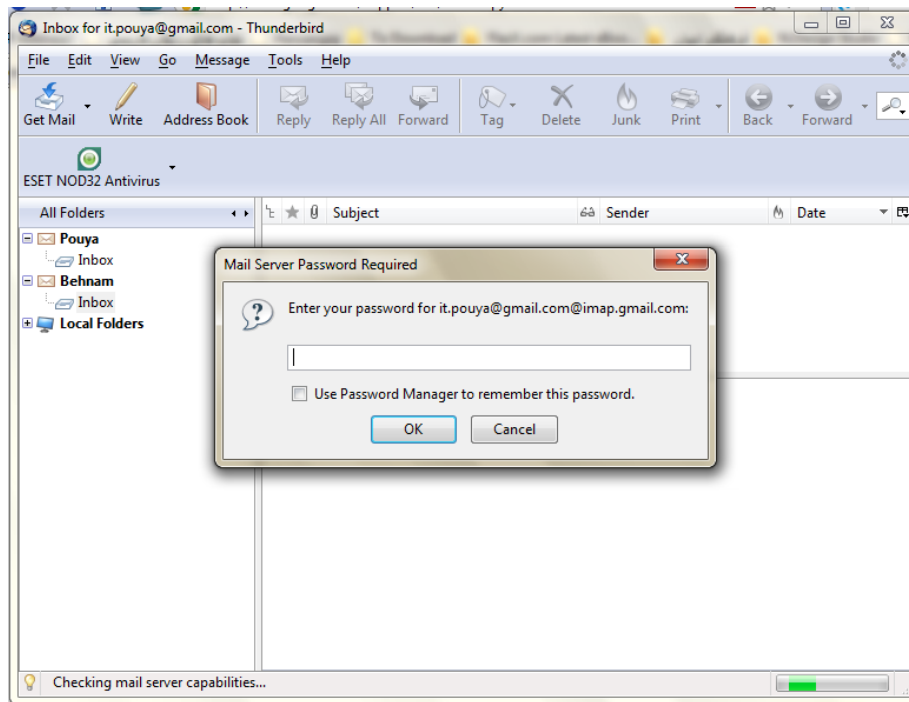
Inbox for it.pouya@gmail.com - Thunderbird

File Edit View Go Message Tools Help

Get Mail Write Address Book Reply Reply All Forward Tag Delete Junk Print Back Forward

ESET NOD32 Antivirus

All Folders

Subject Sender Date

Pouya
Inbox
Behnam
Inbox
Local Folders

Mail Server Password Required

Enter your password for it.pouya@gmail.com@imap.gmail.com:

Use Password Manager to remember this password.

OK Cancel

Checking mail server capabilities...